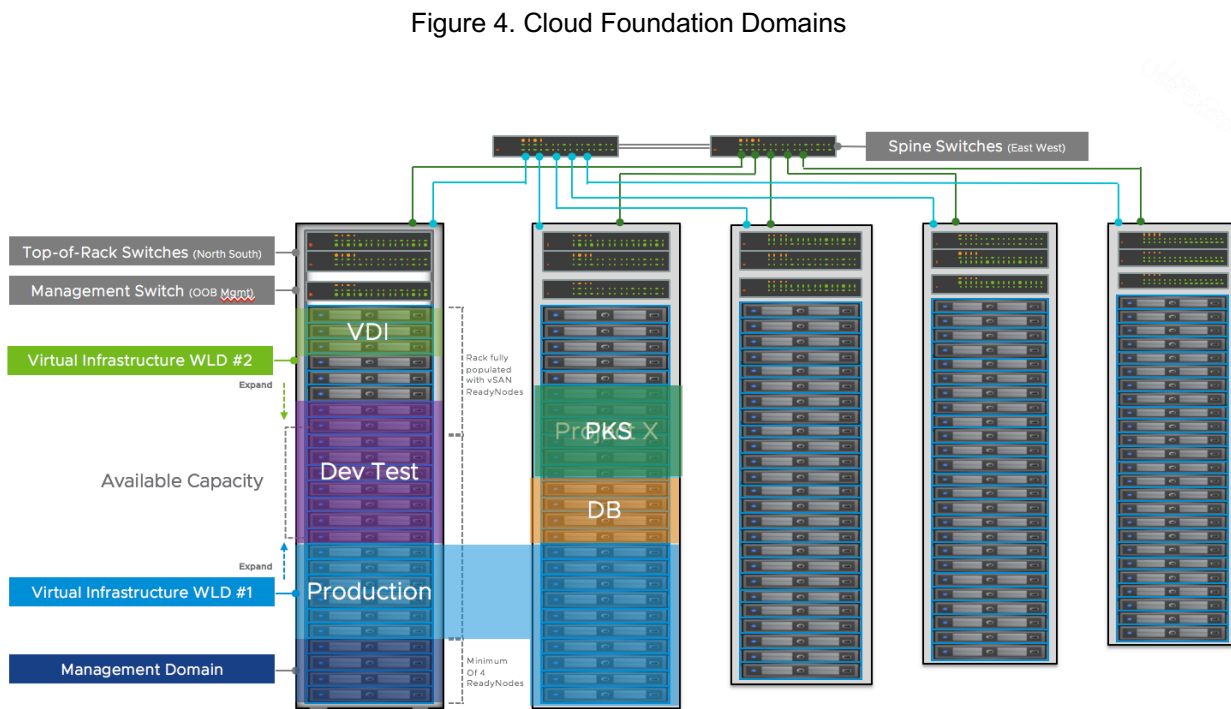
Figure 4. Cloud Foundation Domains

Spine Switches (East West)

Top-of-Rack Switches (North South)

Management Switch (OOB Mgmt)

Virtual Infrastructure WLD #2

Expand

Available Capacity

Expand

Virtual Infrastructure WLD #1

Management Domain

VDI

Dev Test

Production

Rack fully populated with vSAN ReadyNodes

Minimum Of 4 ReadyNodes

Project X

PKS

DB